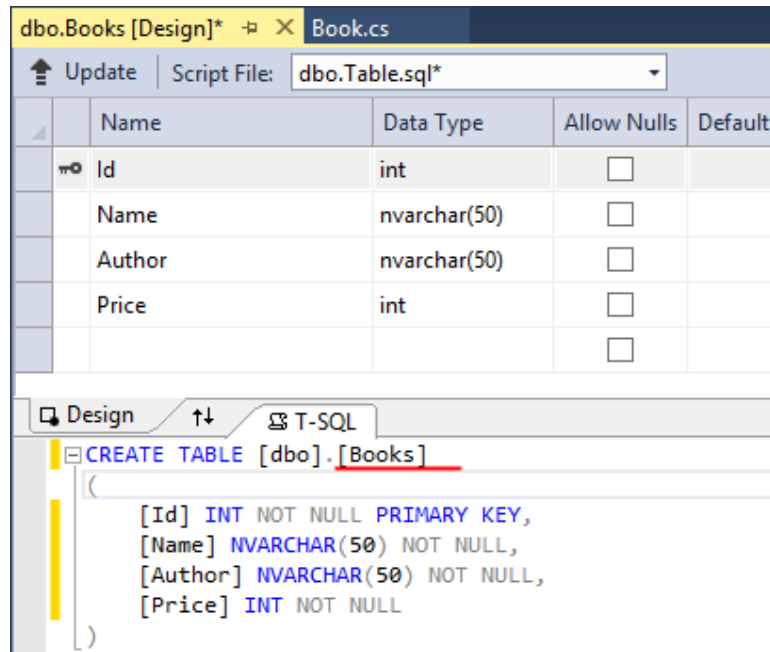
dbo.Books [Design]* ✕ Book.cs

Update Script File: dbo.Table.sql*

| | Name | Data Type | Allow Nulls | Default |
|---|---|---|---|---|
| | Id | int | ☐ | |
| | Name | nvarchar(50) | ☐ | |
| | Author | nvarchar(50) | ☐ | |
| | Price | int | ☐ | |
| | | | ☐ | |

Design ↑↓ T-SQL

CREATE TABLE [dbo].[Books]
(
[Id] INT NOT NULL PRIMARY KEY,
[Name] NVARCHAR(50) NOT NULL,
[Author] NVARCHAR(50) NOT NULL,
[Price] INT NOT NULL
)